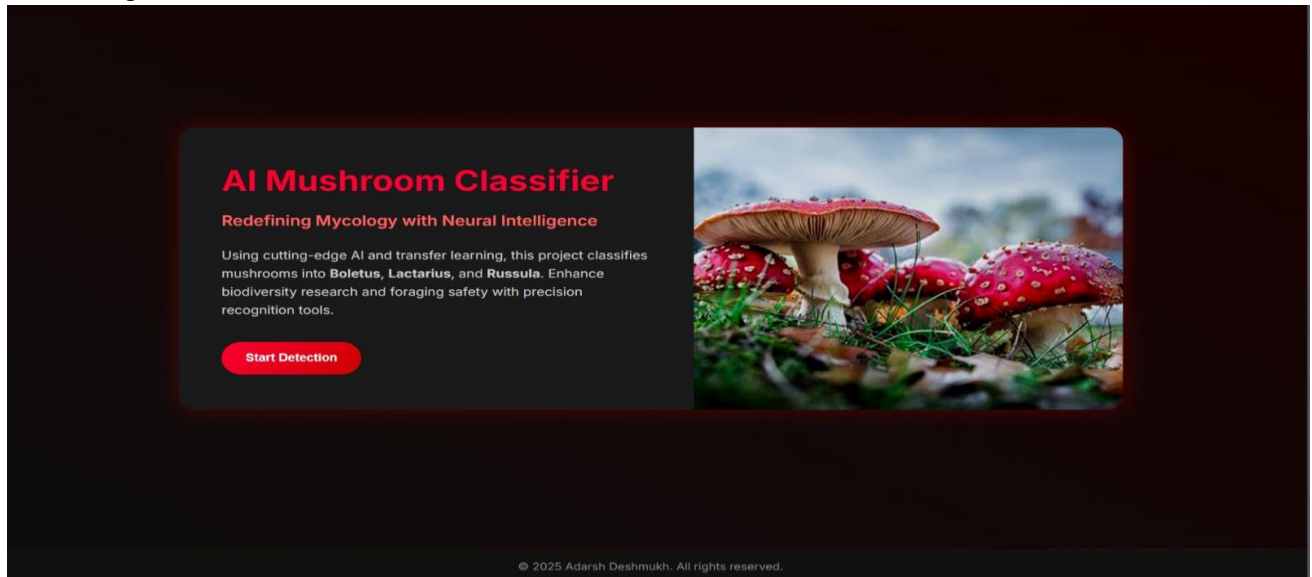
AI Mushroom Classifier

Redefining Mycology with Neural Intelligence

Using cutting-edge AI and transfer learning, this project classifies mushrooms into Boletus, Lactarius, and Russula. Enhance biodiversity research and foraging safety with precision recognition tools.

Start Detection

© 2025 Adarsh Deshmukh. All rights reserved.